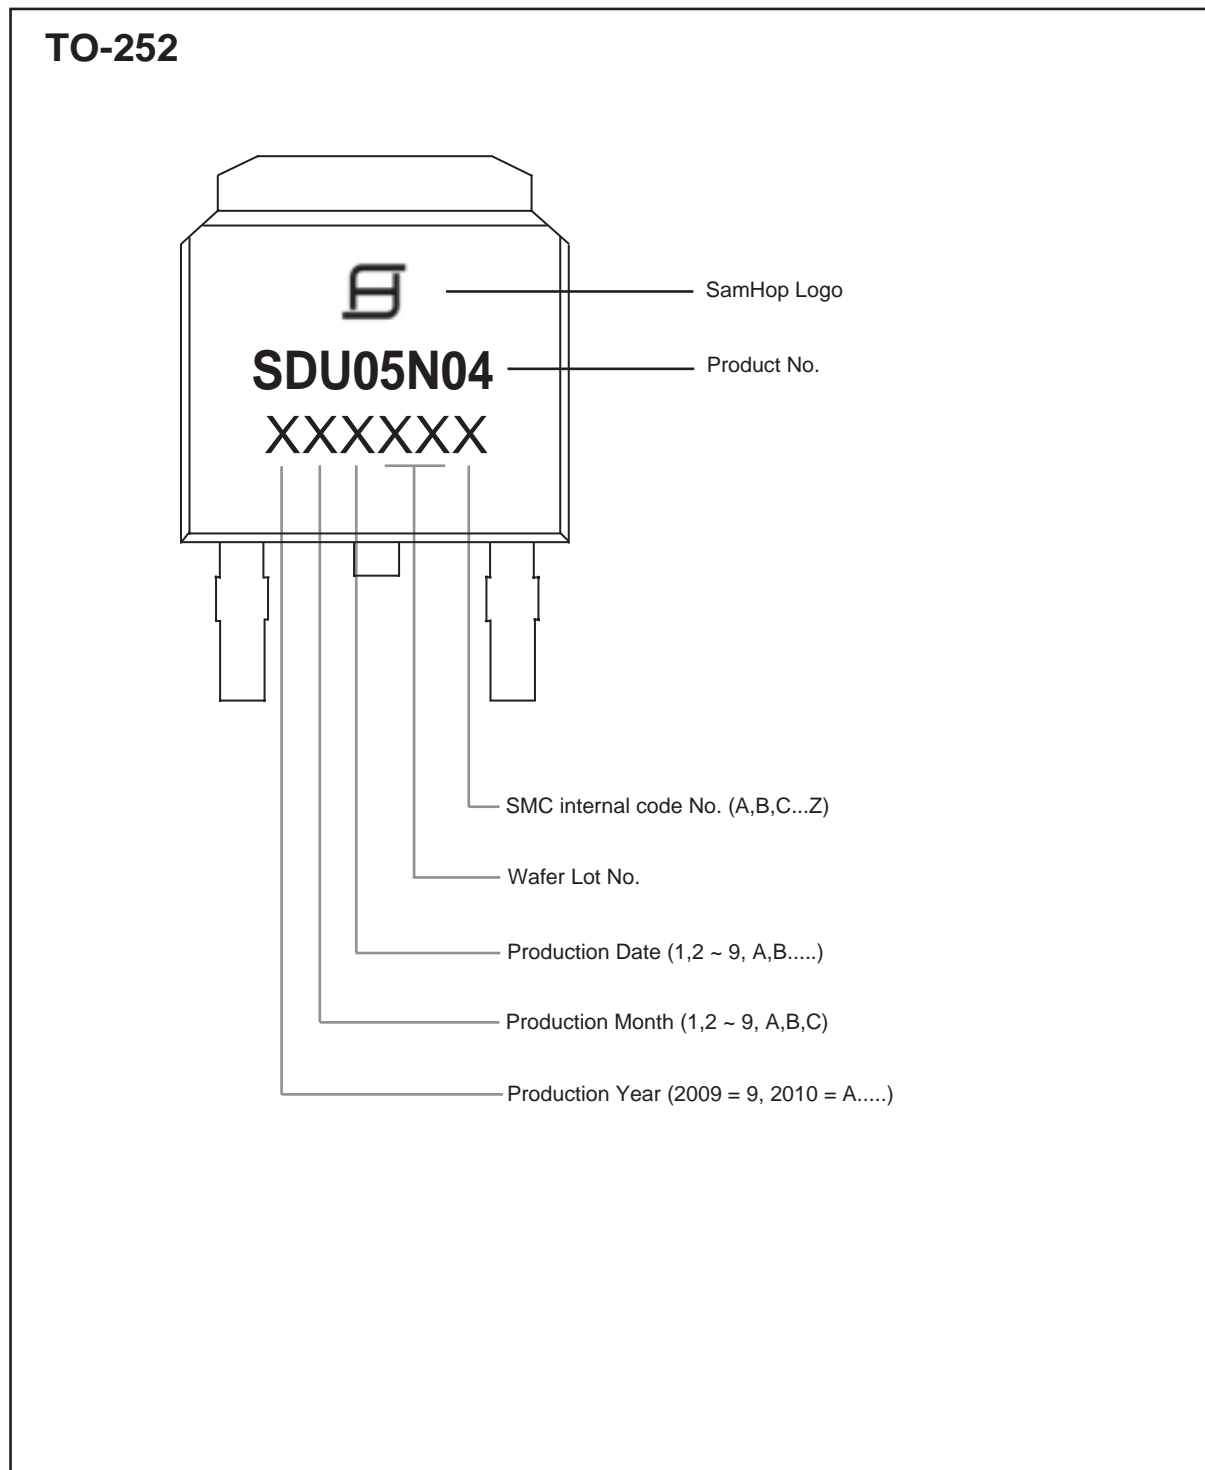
TO-252

SamHop Logo

SDU05N04

Product No.

XXXXXX

SMC internal code No. (A,B,C...Z)

Wafer Lot No.

Production Date (1,2 ~ 9, A,B.....)

Production Month (1,2 ~ 9, A,B,C)

Production Year (2009 = 9, 2010 = A.....)